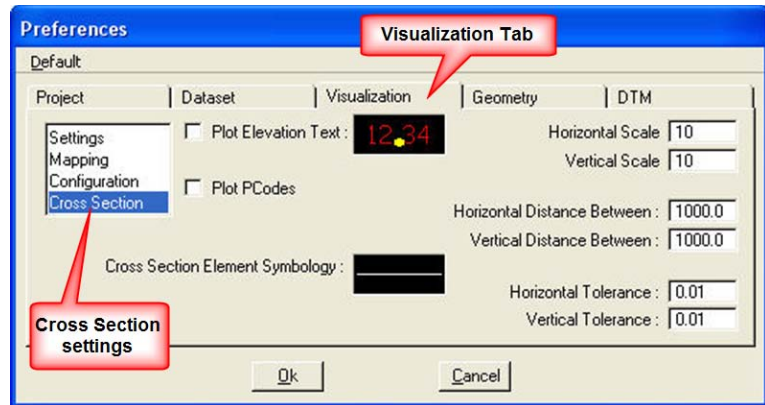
Preferences

Default

Visualization Tab

Project | Dataset | Visualization | Geometry | DTM

Settings
Mapping
Configuration
Cross Section

Plot Elevation Text : 12.34

Plot PCodes

Horizontal Scale 10
Vertical Scale 10

Horizontal Distance Between : 1000.0
Vertical Distance Between : 1000.0

Cross Section Element Symbology :

Horizontal Tolerance : 0.01
Vertical Tolerance : 0.01

Cross Section settings

Ok

Cancel